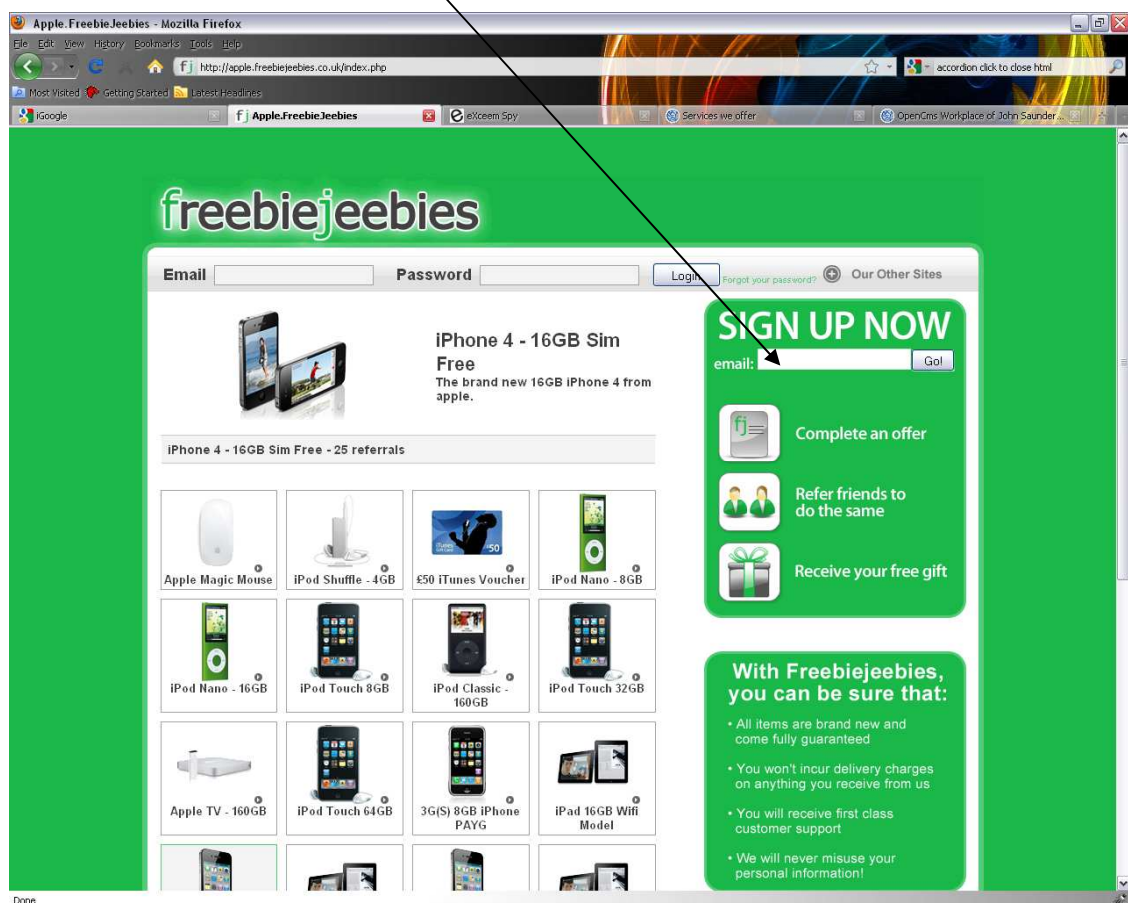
Apple.FreebieJeebies - Mozilla Firefox

File Edit View History Bookmarks Tools Help

http://apple.freebiejeebies.co.uk/index.php

accordion click to close html

Most Visited Getting Started Latest Headlines

iGoogle | Apple.FreebieJeebies | eXceem Spy | Services we offer | OpenCms Workplace of John Saunder...

freebiejeebies

Email Password Login Forgot your password? Our Other Sites

iPhone 4 - 16GB Sim Free

The brand new 16GB iPhone 4 from apple.

iPhone 4 - 16GB Sim Free - 25 referrals

Apple Magic Mouse | iPod Shuffle - 4GB | £50 iTunes Voucher | iPod Nano - 8GB

iPod Nano - 16GB | iPod Touch 8GB | iPod Classic - 160GB | iPod Touch 32GB

Apple TV - 160GB | iPod Touch 64GB | 3G(S) 8GB iPhone PAYG | iPad 16GB Wifi Model

SIGN UP NOW

email: Go!

Complete an offer

Refer friends to do the same

Receive your free gift

With Freebiejeebies, you can be sure that:

• All items are brand new and come fully guaranteed

• You won't incur delivery charges on anything you receive from us

• You will receive first class customer support

• We will never misuse your personal information!

Done